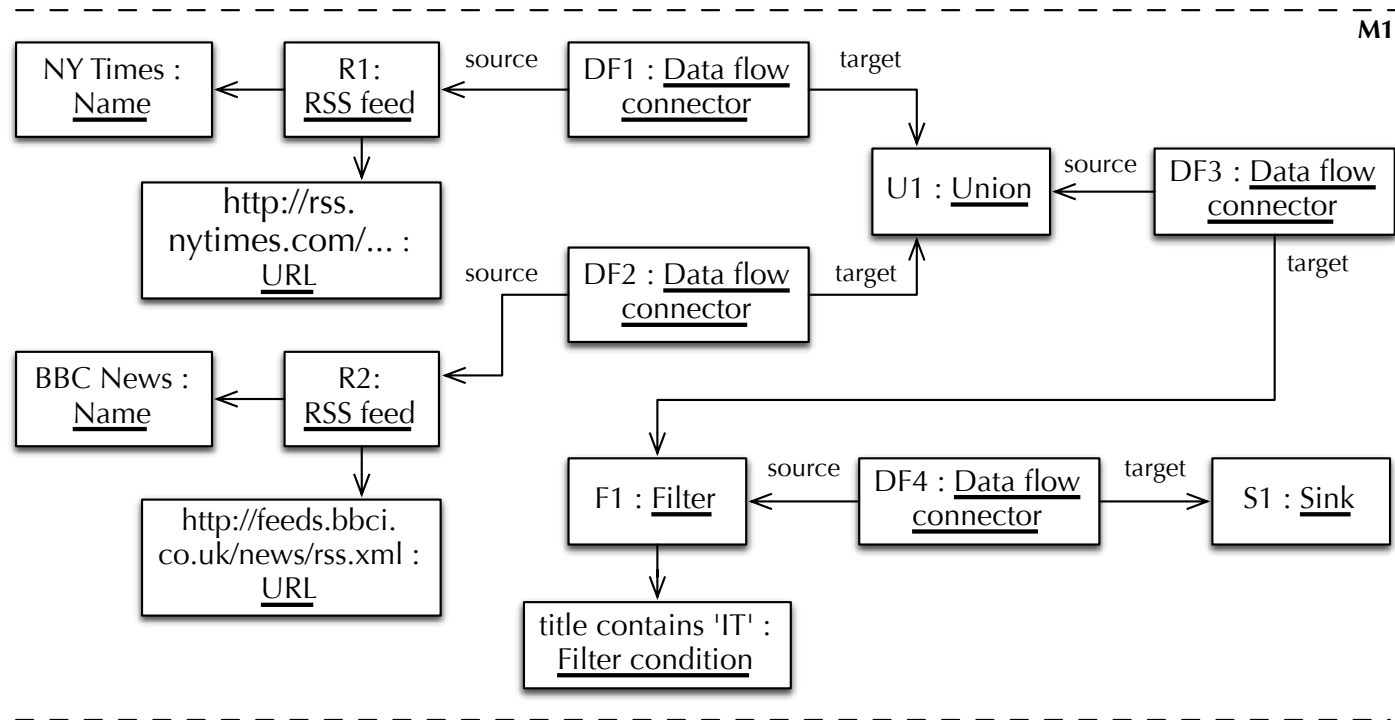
M1

NY Times : Name

R1: RSS feed

source

DF1 : Data flow connector

target

http://rss. nytimes.com/... : URL

U1 : Union

source

DF3 : Data flow connector

source

DF2 : Data flow connector

target

target

BBC News : Name

R2: RSS feed

http://feeds.bbci. co.uk/news/rss.xml : URL

F1 : Filter

source

DF4 : Data flow connector

target

S1 : Sink

title contains 'IT' : Filter condition